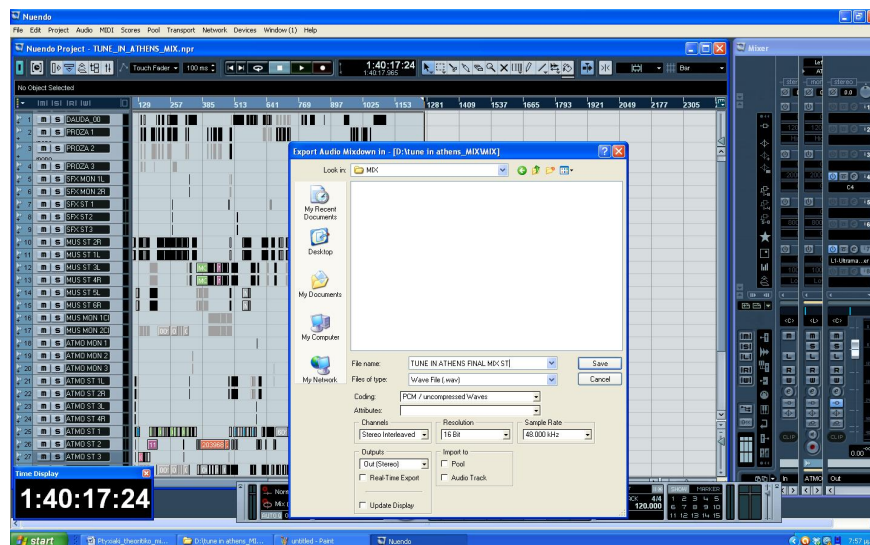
Nuendo

File Edit Project Audio MIDI Scores Pool Transport Network Devices Window (1) Help

Nuendo Project - TUNE_IN_ATHENS_MIX.npr

Touch Fader 100 ms 1:40:17:24 1:40:17:965 Bar

No Object Selected

129 257 385 513 641 769 897 1025 1153 1281 1409 1537 1665 1793 1921 2049 2177 2305

1 M S DAUDA_00
2 M S PROZA 1
3 M S PROZA 2
4 M S PROZA 3
5 M S SFX MON 1L
6 M S SFX MON 2R
7 M S SFX ST 1
8 M S SFX ST 2
9 M S SFX ST 3
10 M S MUS ST 2R
11 M S MUS ST 1L
12 M S MUS ST 3L
13 M S MUS ST 4R
14 M S MUS ST 5L
15 M S MUS ST 6R
16 M S MUS MON 1C
17 M S MUS MON 2C
18 M S ATMO MON 1
19 M S ATMO MON 2
20 M S ATMO MON 3
21 M S ATMO ST 1L
22 M S ATMO ST 2R
23 M S ATMO ST 3L
24 M S ATMO ST 4R
25 M S ATMO ST 1
26 M S ATMO ST 2
27 M S ATMO ST 3

Time Display
1:40:17:24

Mixer

Export Audio Mixdown in - [D:\tune in athens_MIX\MIX]

Look in: MIX

My Recent Documents
Desktop
My Documents
My Computer
My Network

File name: TUNE IN ATHENS FINAL MIX ST
Files of type: Wave File (.wav)
Save
Cancel

Coding: PCM / uncompressed Waves
Attributes:
Channels: Stereo Interleaved
Resolution: 16 Bit
Sample Rate: 48.000 kHz
Outputs: Out (Stereo)
Real-Time Export
Import to
Pool
Audio Track
Update Display

C4
L1-Ultrama...er
CLIP
ATMO
Out
0.00
120.000
4/4

start Ptyxiaki_theoretiko_mi... D:\tune in athens_MI... untitled - Paint Nuendo 7:57